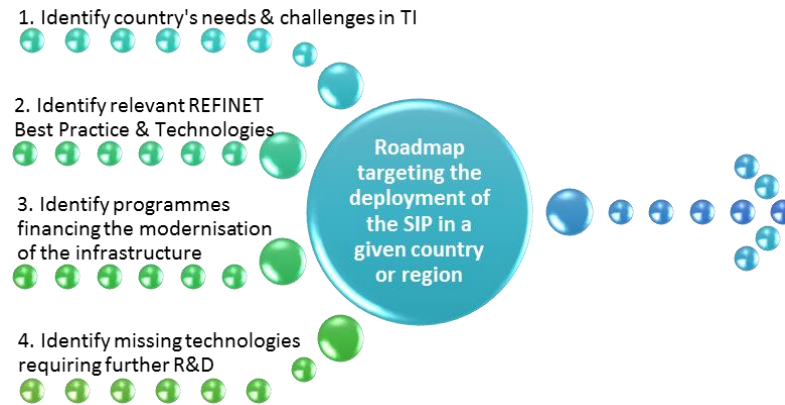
1. Identify country's needs & challenges in TI

2. Identify relevant REFINET Best Practice & Technologies

3. Identify programmes financing the modernisation of the infrastructure

4. Identify missing technologies requiring further R&D

Roadmap targeting the deployment of the SIP in a given country or region